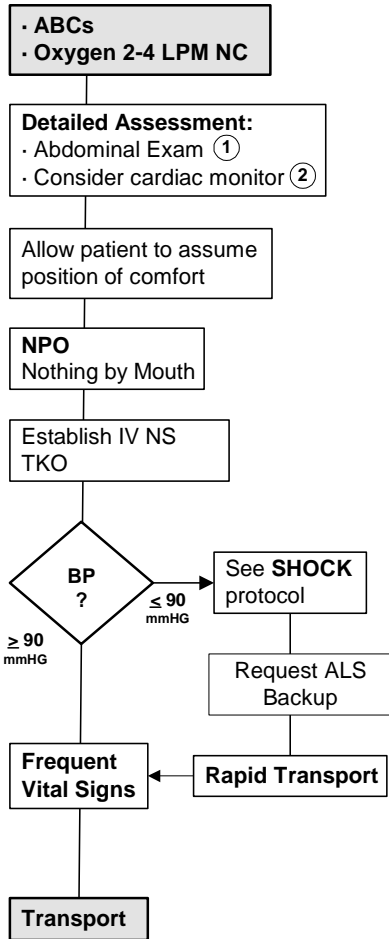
· ABCs
· Oxygen 2-4 LPM NC

Detailed Assessment:
· Abdominal Exam ①
· Consider cardiac monitor ②

Allow patient to assume position of comfort

NPO
Nothing by Mouth

Establish IV NS TKO

BP ?

$\leq$ 90 mmHG

See SHOCK protocol

Request ALS Backup

$\geq$ 90 mmHG

Frequent Vital Signs

Rapid Transport

Transport